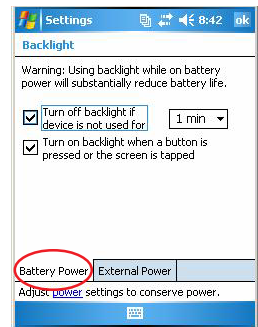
Settings 8:42 ok

Backlight

Warning: Using backlight while on battery power will substantially reduce battery life.

Turn off backlight if device is not used for 1 min

Turn on backlight when a button is pressed or the screen is tapped

Battery Power External Power

Adjust power settings to conserve power.